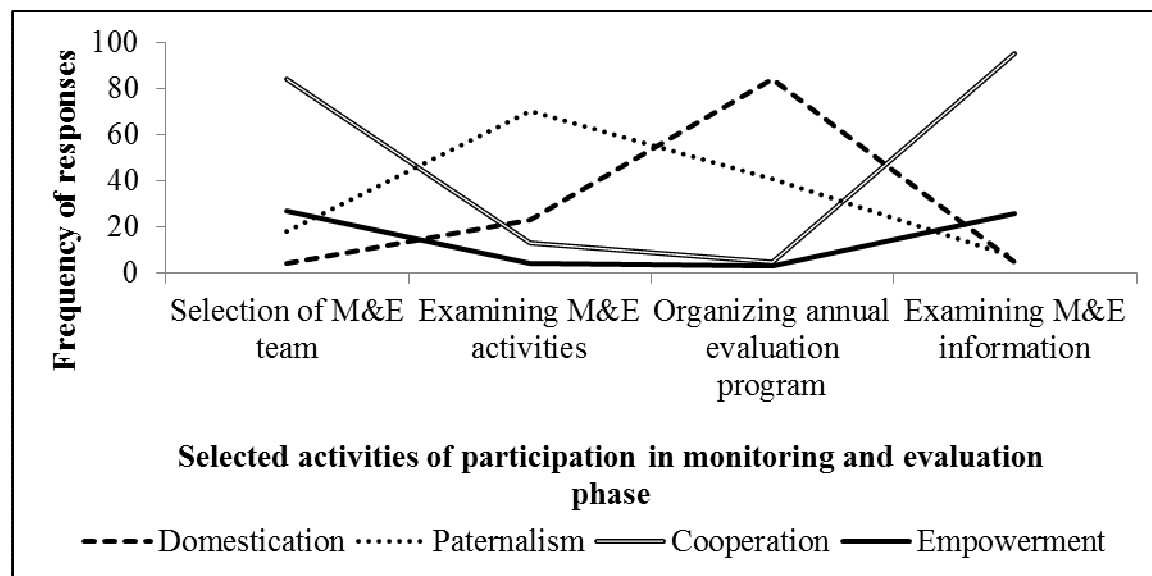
Frequency of responses

100
80
60
40
20
0

Selection of M&E team
Examining M&E activities
Organizing annual evaluation program
Examining M&E information

Selected activities of participation in monitoring and evaluation phase

Domestication
Paternalism
Cooperation
Empowerment